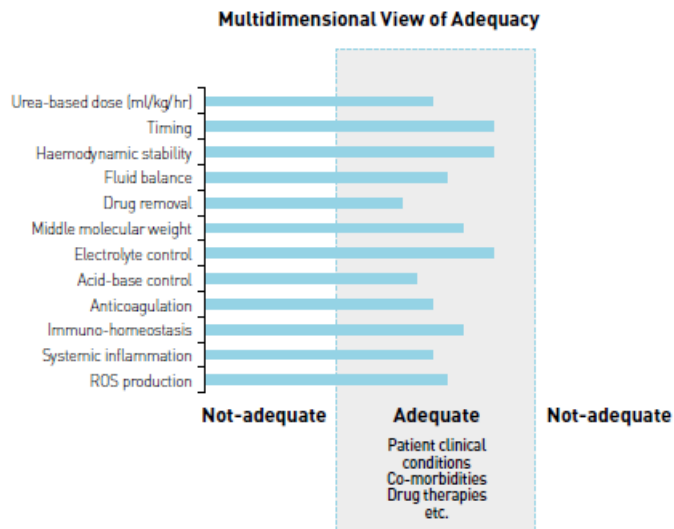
Multidimensional View of Adequacy

Urea-based dose (ml/kg/hr)
Timing
Haemodynamic stability
Fluid balance
Drug removal
Middle molecular weight
Electrolyte control
Acid-base control
Anticoagulation
Immuno-homeostasis
Systemic inflammation
ROS production

Not-adequate
Adequate
Not-adequate

Patient clinical conditions
Co-morbidities
Drug therapies
etc.